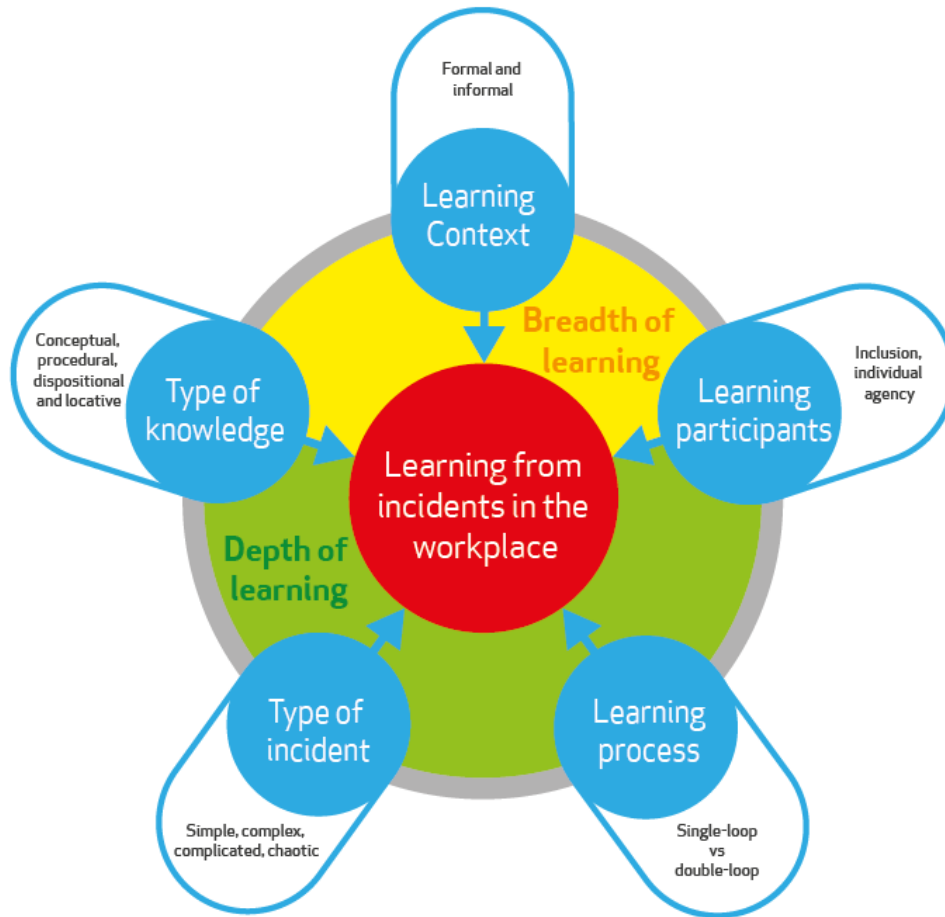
Formal and informal

Learning Context

Breadth of learning

Conceptual, procedural, dispositional and locative

Type of knowledge

Inclusion, individual agency

Learning participants

Learning from incidents in the workplace

Depth of learning

Type of incident

Learning process

Simple, complex, complicated, chaotic

Single-loop vs double-loop